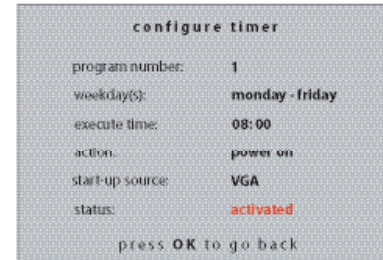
configure timer

| | |
|---|---|
| program number: | 1 |
| weekday(s): | monday - friday |
| execute time: | 08:00 |
| action: | power on |
| start-up source: | VGA |
| status: | activated |

press OK to go back